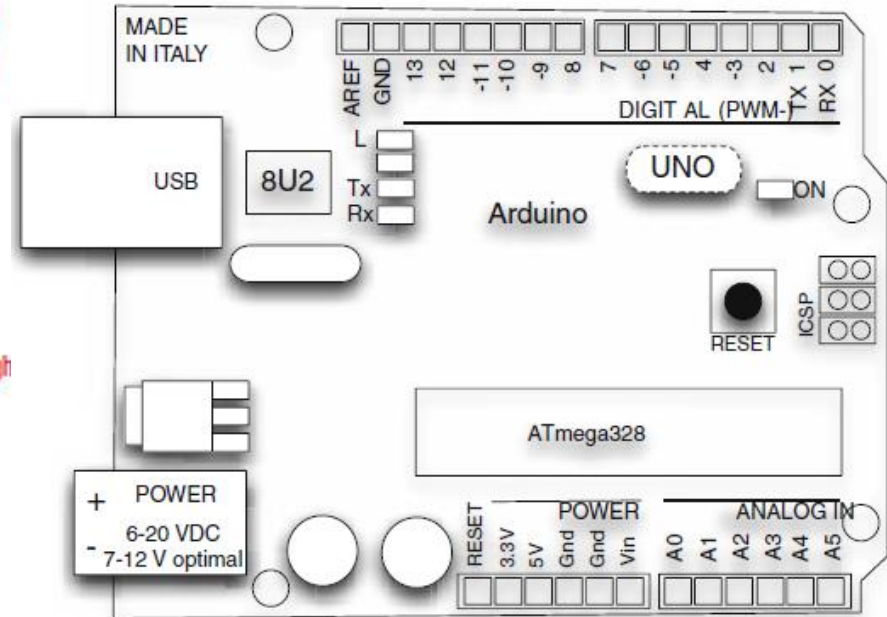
MADE IN ITALY

AREF GND 13 12 -11 -10 -9 8 7 -6 -5 4 -3 2 TX 1 RX 0

DIGIT AL (PWM-)

L

Tx

Rx

USB

8U2

UNO

ON

Arduino

ICSP

RESET

ATmega328

+ POWER
6-20 VDC
- 7-12 V optimal

RESET 3.3V 5V Gnd Gnd Vin

POWER

ANALOG IN

A0 A1 A2 A3 A4 A5